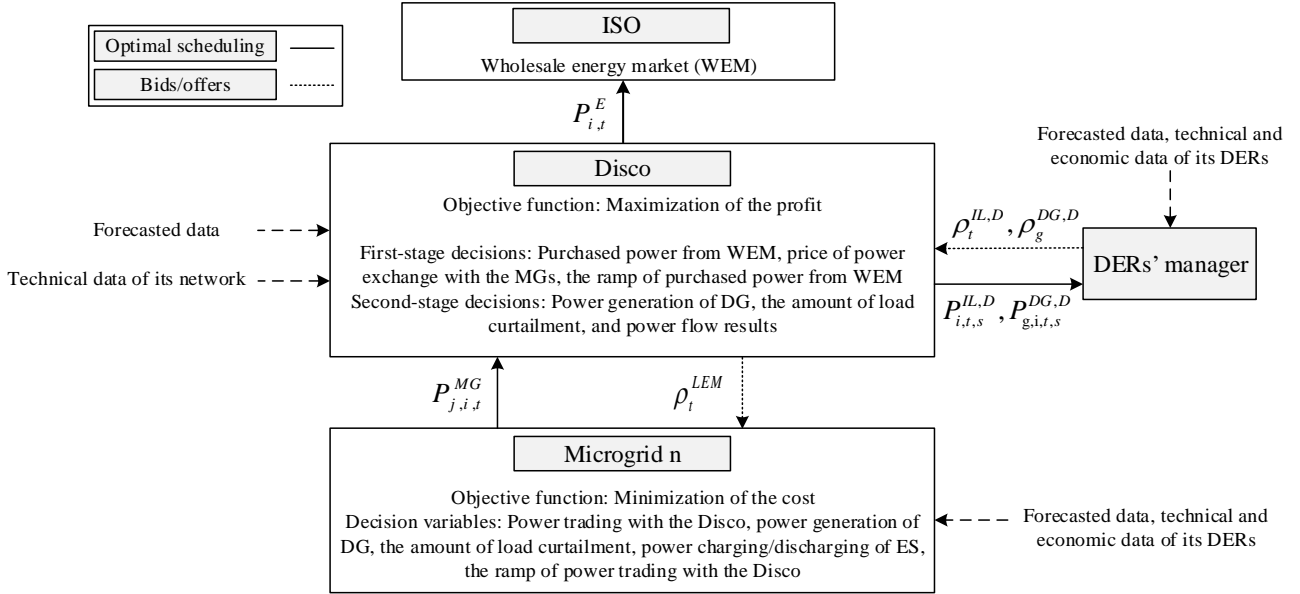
Optimal scheduling

Bids/offers

ISO

Wholesale energy market (WEM)

$P_{i,t}^{E}$

Disco

Objective function: Maximization of the profit

First-stage decisions: Purchased power from WEM, price of power exchange with the MGs, the ramp of purchased power from WEM
Second-stage decisions: Power generation of DG, the amount of load curtailment, and power flow results

Forecasted data

Technical data of its network

Forecasted data, technical and economic data of its DERs

$\rho_{t}^{IL,D}, \rho_{g}^{DG,D}$

DERs' manager

$P_{i,t,s}^{IL,D}, P_{g,i,t,s}^{DG,D}$

$P_{j,i,t}^{MG}$

$\rho_{t}^{LEM}$

Microgrid n

Objective function: Minimization of the cost
Decision variables: Power trading with the Disco, power generation of DG, the amount of load curtailment, power charging/discharging of ES, the ramp of power trading with the Disco

Forecasted data, technical and economic data of its DERs